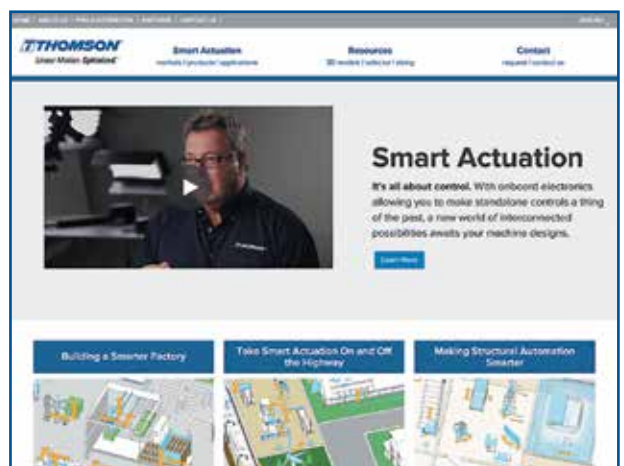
HOME | ABOUT US | PRESS & MEDIA | PARTNERS | CONTACT US | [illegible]

THOMSON
Linear Motion. Optimized.

Smart Actuation
markets | products | applications

Resources
3D models | selector | sizing

Contact
request | contact us

Smart Actuation

It's all about control. With onboard electronics allowing you to make standalone controls a thing of the past, a new world of interconnected possibilities awaits your machine designs.

Learn More

Building a Smarter Factory

Take Smart Actuation On and Off the Highway

Making Structural Automation Smarter